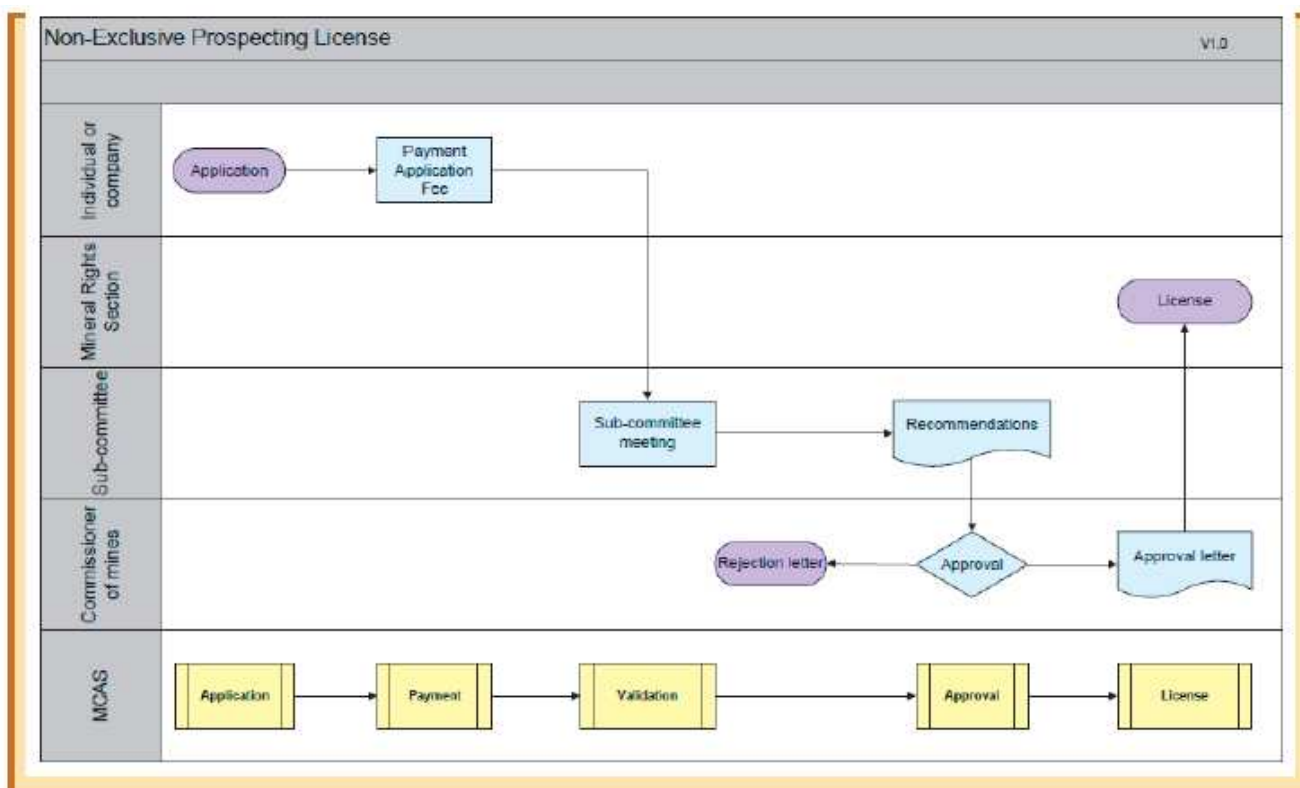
Non-Exclusive Prospecting License

V1.0

Individual or company

Application

Payment Application Fee

Mineral Rights Section

License

Sub-committee

Sub-committee meeting

Recommendations

Commissioner of mines

Rejection letter

Approval

Approval letter

MCAS

Application

Payment

Validation

Approval

License